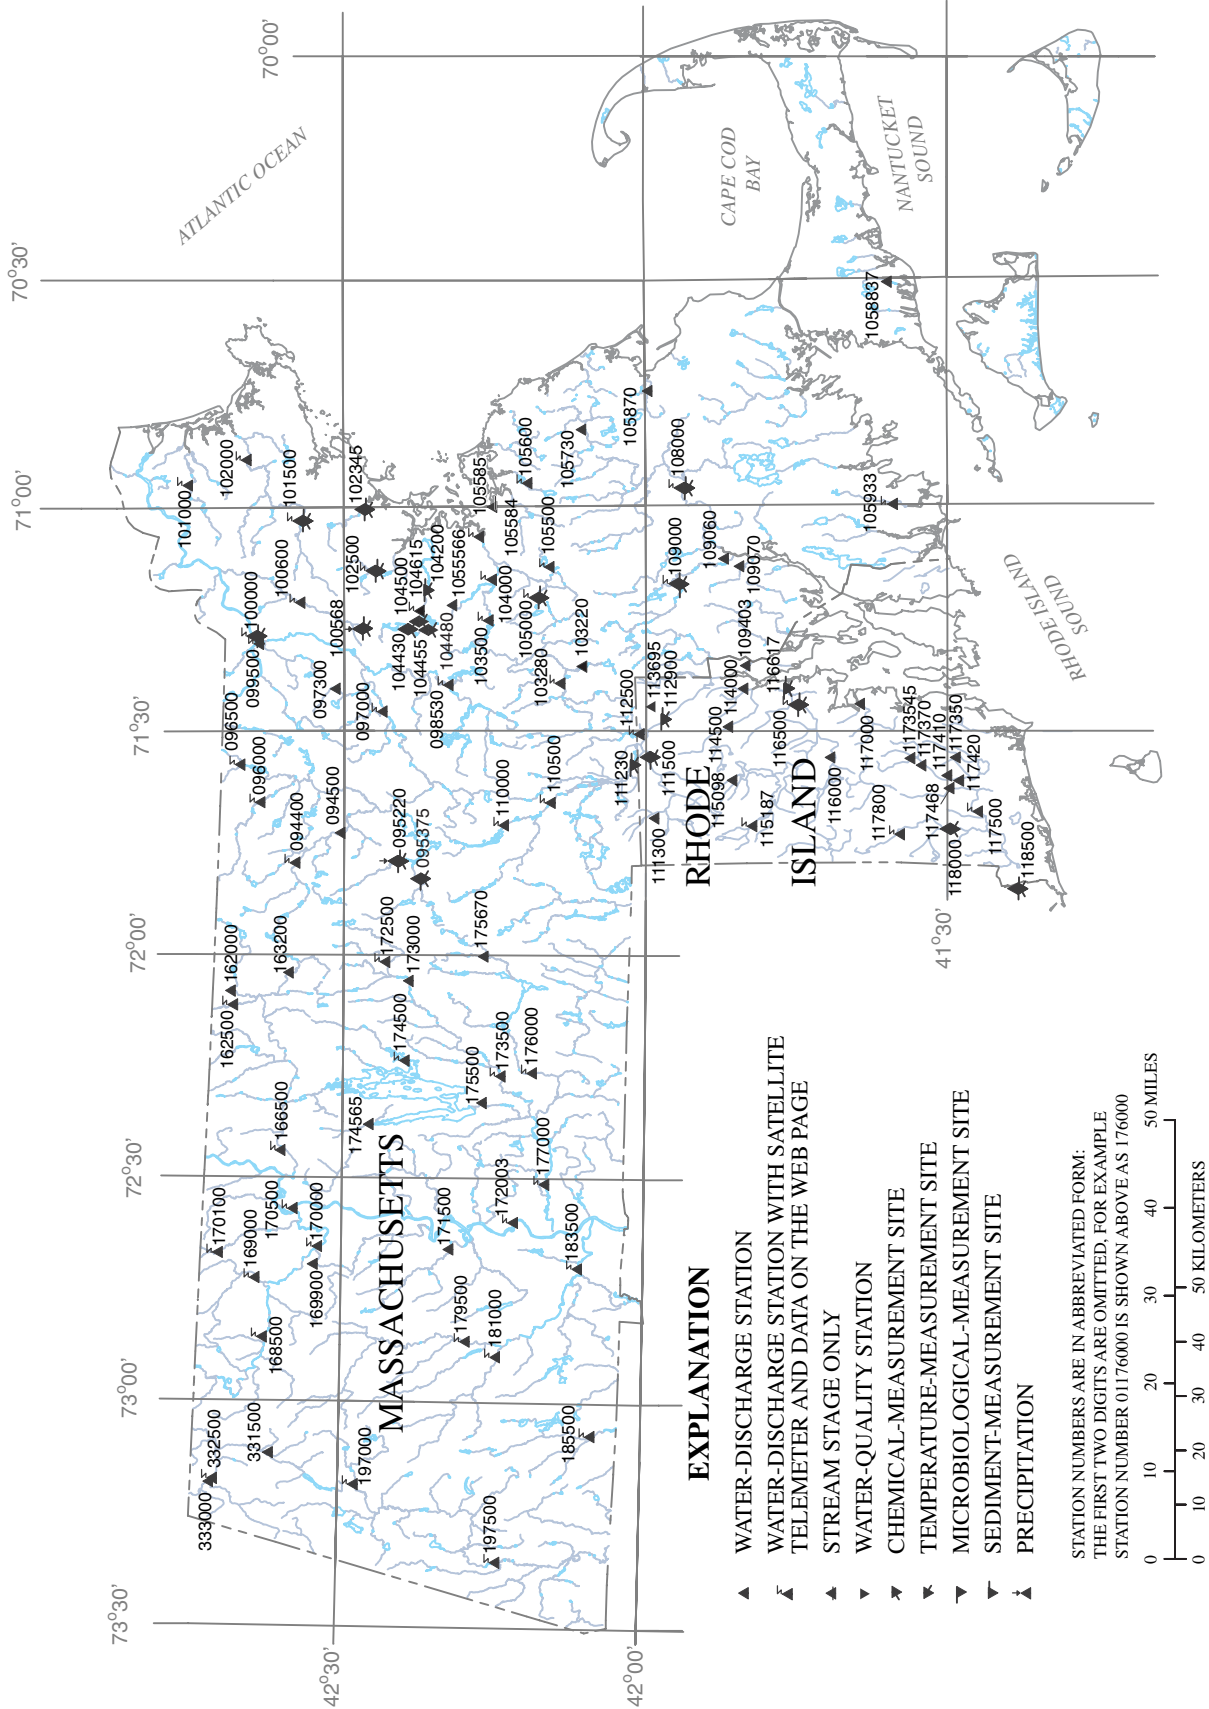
70°00'
70°30'
71°00'
71°30'
72°00'
72°30'
73°00'
73°30'
42°30'
42°00'
41°30'

ATLANTIC OCEAN
CAPE COD BAY
NANTUCKET SOUND
RHODE ISLAND SOUND
MASSACHUSETTS
RHODE ISLAND

101000
102000
101500
102345
100600
100000
099500
102500
100568
104500
104615
104200
1055566
105585
105584
105600
105730
105870
105500
104000
105000
103500
104430
104455
104480
103220
103280
098530
097300
097000
096500
096000
094400
094500
095220
095375
110000
110500
111230
111300
111500
112500
113695
112900
114000
114500
115098
115187
116000
116500
116617
109403
109060
109070
109000
108000
105933
105837
117000
117800
117468
117410
117350
117370
1173545
117420
117500
118000
118500
163200
162000
162500
166500
172500
173000
175670
174500
173500
176000
174565
175500
177000
172003
171500
183500
170100
169000
170500
170000
169900
168500
179500
181000
332500
331500
197000
333000
197500
185500

EXPLANATION
WATER-DISCHARGE STATION
WATER-DISCHARGE STATION WITH SATELLITE TELEMETER AND DATA ON THE WEB PAGE
STREAM STAGE ONLY
WATER-QUALITY STATION
CHEMICAL-MEASUREMENT SITE
TEMPERATURE-MEASUREMENT SITE
MICROBIOLOGICAL-MEASUREMENT SITE
SEDIMENT-MEASUREMENT SITE
PRECIPITATION

STATION NUMBERS ARE IN ABBREVIATED FORM: THE FIRST TWO DIGITS ARE OMITTED, FOR EXAMPLE STATION NUMBER 01176000 IS SHOWN ABOVE AS 176000

0 10 20 30 40 50 MILES
0 10 20 30 40 50 KILOMETERS